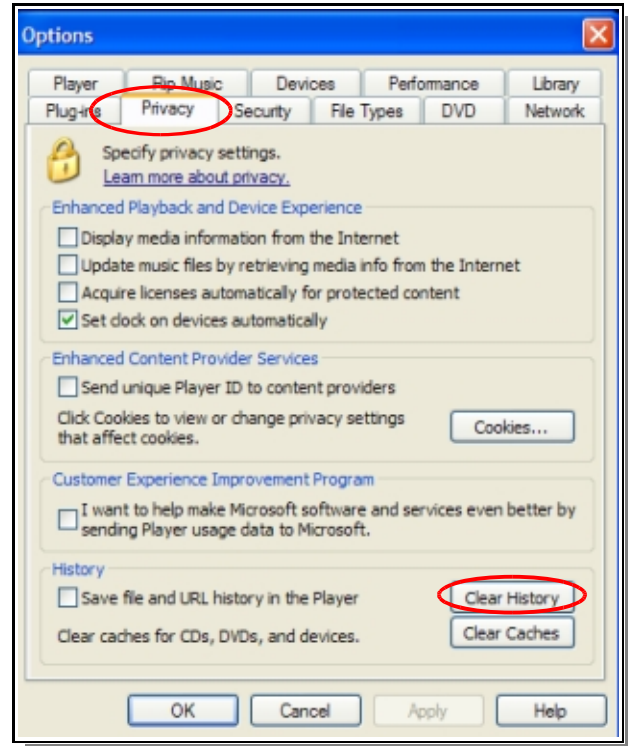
Options

Player
Rip Music
Devices
Performance
Library
Plug-ins
Privacy
Security
File Types
DVD
Network

Specify privacy settings.
Learn more about privacy.

Enhanced Playback and Device Experience
Display media information from the Internet
Update music files by retrieving media info from the Internet
Acquire licenses automatically for protected content
Set clock on devices automatically

Enhanced Content Provider Services
Send unique Player ID to content providers
Click Cookies to view or change privacy settings that affect cookies.
Cookies...

Customer Experience Improvement Program
I want to help make Microsoft software and services even better by sending Player usage data to Microsoft.

History
Save file and URL history in the Player
Clear History
Clear caches for CDs, DVDs, and devices.
Clear Caches

OK
Cancel
Apply
Help